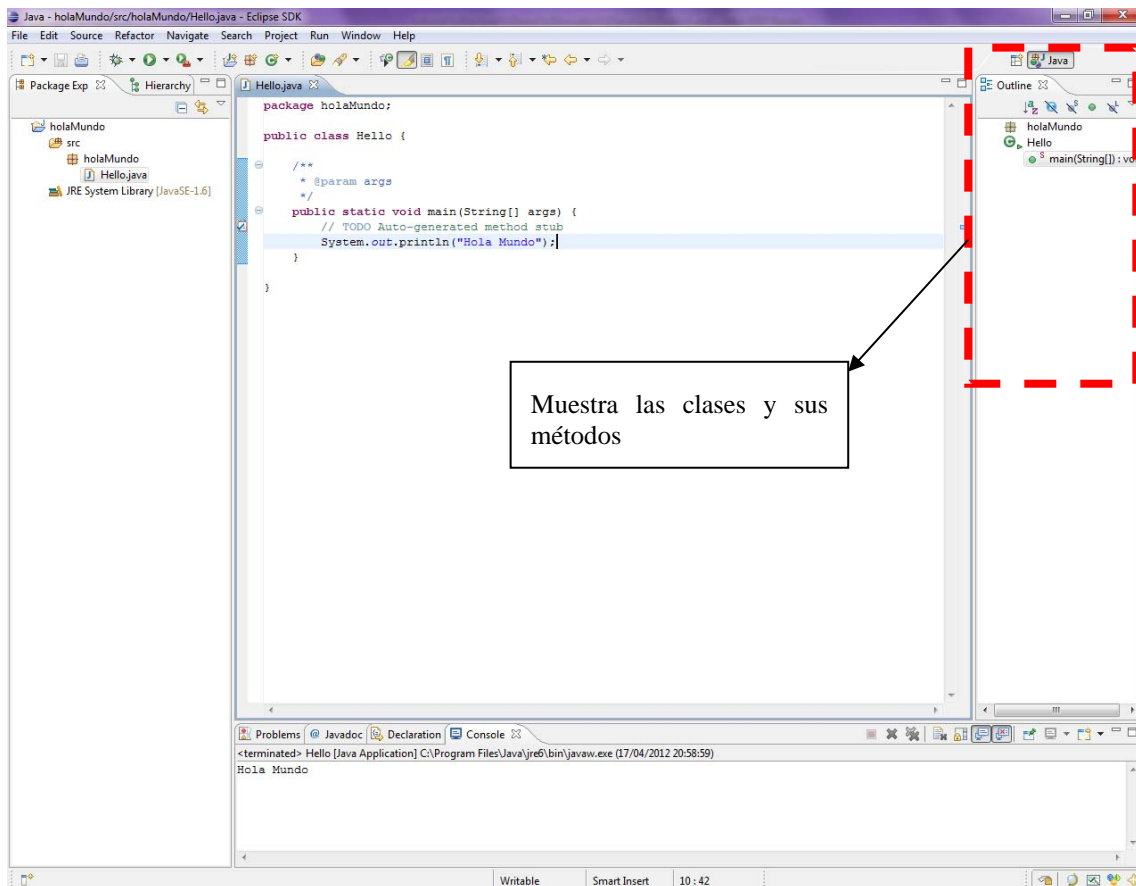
Java - holaMundo/src/holaMundo/Hello.java - Eclipse SDK

File Edit Source Refactor Navigate Search Project Run Window Help

Java

Package Exp Hierarchy

holaMundo
src
holaMundo
Hello.java
JRE System Library [JavaSE-1.6]

Hello.java

package holaMundo;

public class Hello {

/**
* @param args
*/
public static void main(String[] args) {
// TODO Auto-generated method stub
System.out.println("Hola Mundo");
}

}

Outline

holaMundo
Hello
main(String[]) : vo

Muestra las clases y sus métodos

Problems @ Javadoc Declaration Console

<terminated> Hello [Java Application] C:\Program Files\Java\jre6\bin\javaw.exe (17/04/2012 20:58:59)
Hola Mundo

Writable Smart Insert 10 : 42